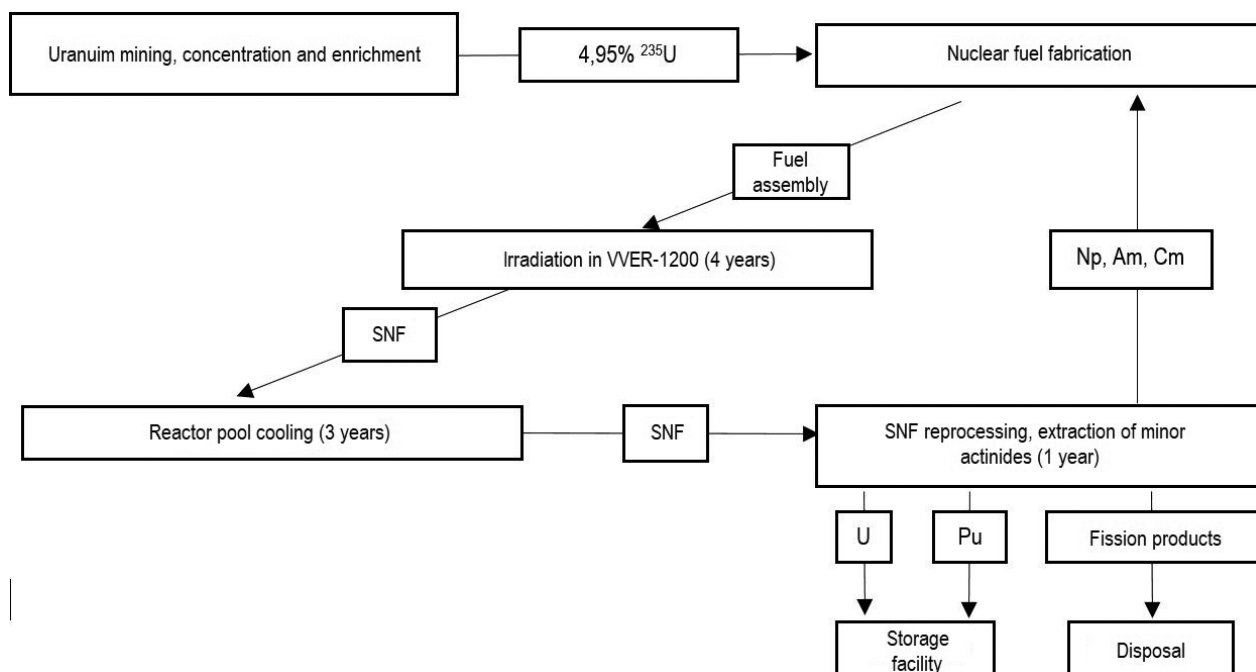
Uranuim mining, concentration and enrichment

4,95% $^{235}$U

Nuclear fuel fabrication

Fuel assembly

Irradiation in VVER-1200 (4 years)

Np, Am, Cm

SNF

Reactor pool cooling (3 years)

SNF

SNF reprocessing, extraction of minor actinides (1 year)

U

Pu

Fission products

Storage facility

Disposal